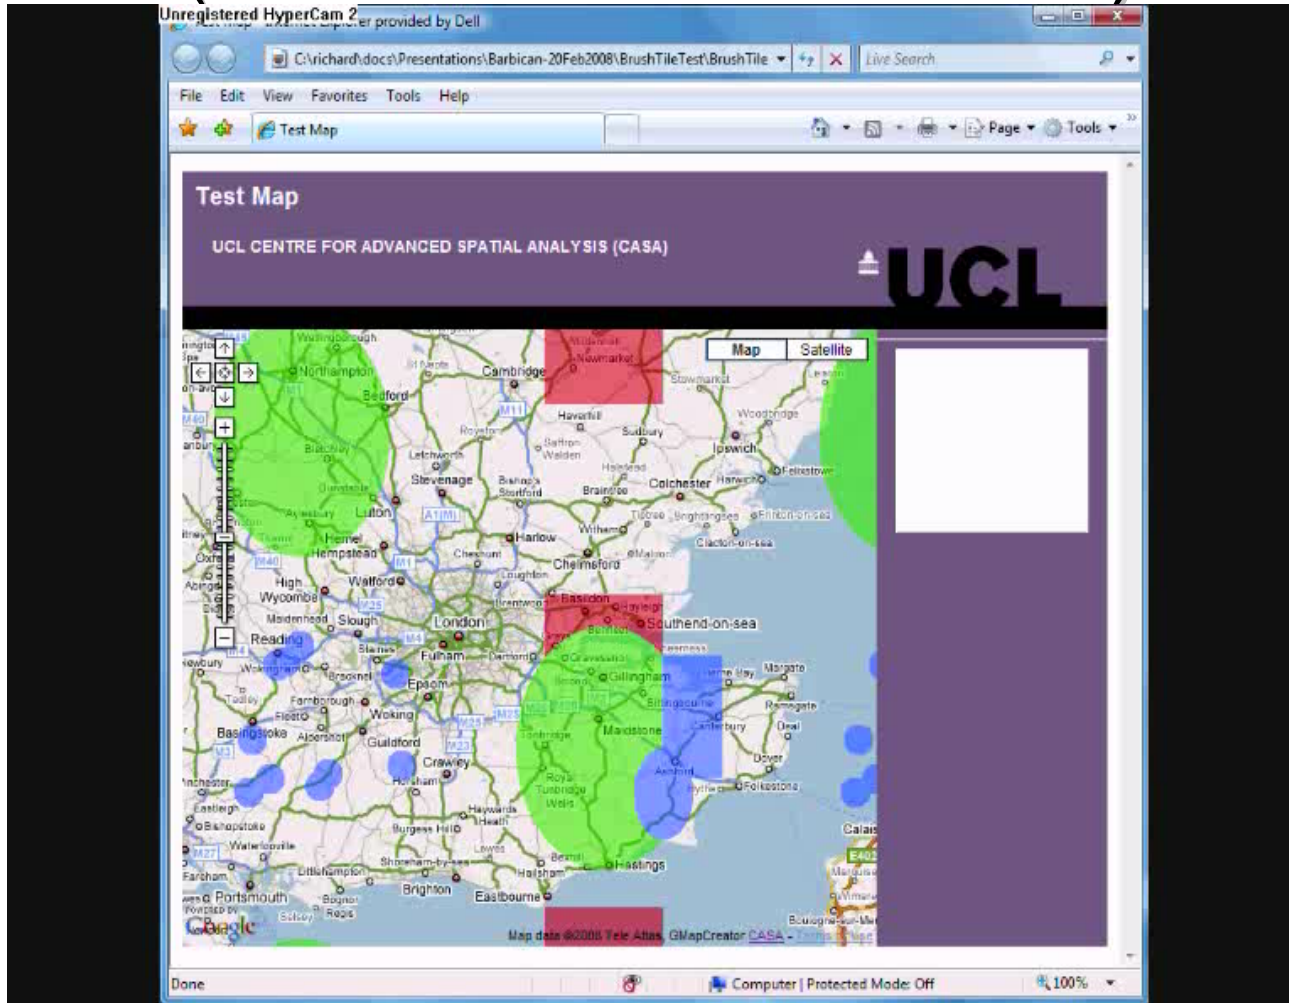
Unregistered HyperCam 2 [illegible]er provided by Dell

C:\richard\docs\Presentations\Barbican-20Feb2008\BrushTileTest\BrushTile

Live Search

File Edit View Favorites Tools Help

Test Map

Page ▾ Tools ▾

Test Map

UCL CENTRE FOR ADVANCED SPATIAL ANALYSIS (CASA)

UCL

Map Satellite

Northampton
Bedford
Cambridge
Newmarket
Stowmarket
Haverhill
Sudbury
Woodbridge
Ipswich
Felixstowe
Harwich
Saffron Walden
Letchworth
Stevenage
Bishop's Stortford
Braintree
Colchester
Luton
Dunstable
Aylesbury
Hemel Hempstead
Harlow
Witham
Clacton-on-sea
Chelmsford
Maldon
High Wycombe
Watford
Cheshunt
Loughton
Brentwood
Basildon
Southend-on-sea
Maidenhead
Slough
London
Reading
Fulham
Dartford
Gillingham
Margate
Ramsgate
Wokingham
Epsom
Farnborough
Woking
Basingstoke
Aldershot
Guildford
Maidstone
Canterbury
Deal
Crawley
Dover
Horsham
Ashford
Folkestone
Royal Tunbridge Wells
Eastleigh
Haywards Heath
Bishopstoke
Burgess Hill
Calais
Waterlooville
Lewes
Fareham
Littlehampton
Shoreham-by-sea
Hailsham
Hastings
Portsmouth
Brighton
Eastbourne
Bognor Regis
Boulogne-sur-Mer

POWERED BY Google
Map data ©2008 Tele Atlas, GMapCreator CASA - Terms of Use

Done
Computer | Protected Mode: Off
100%